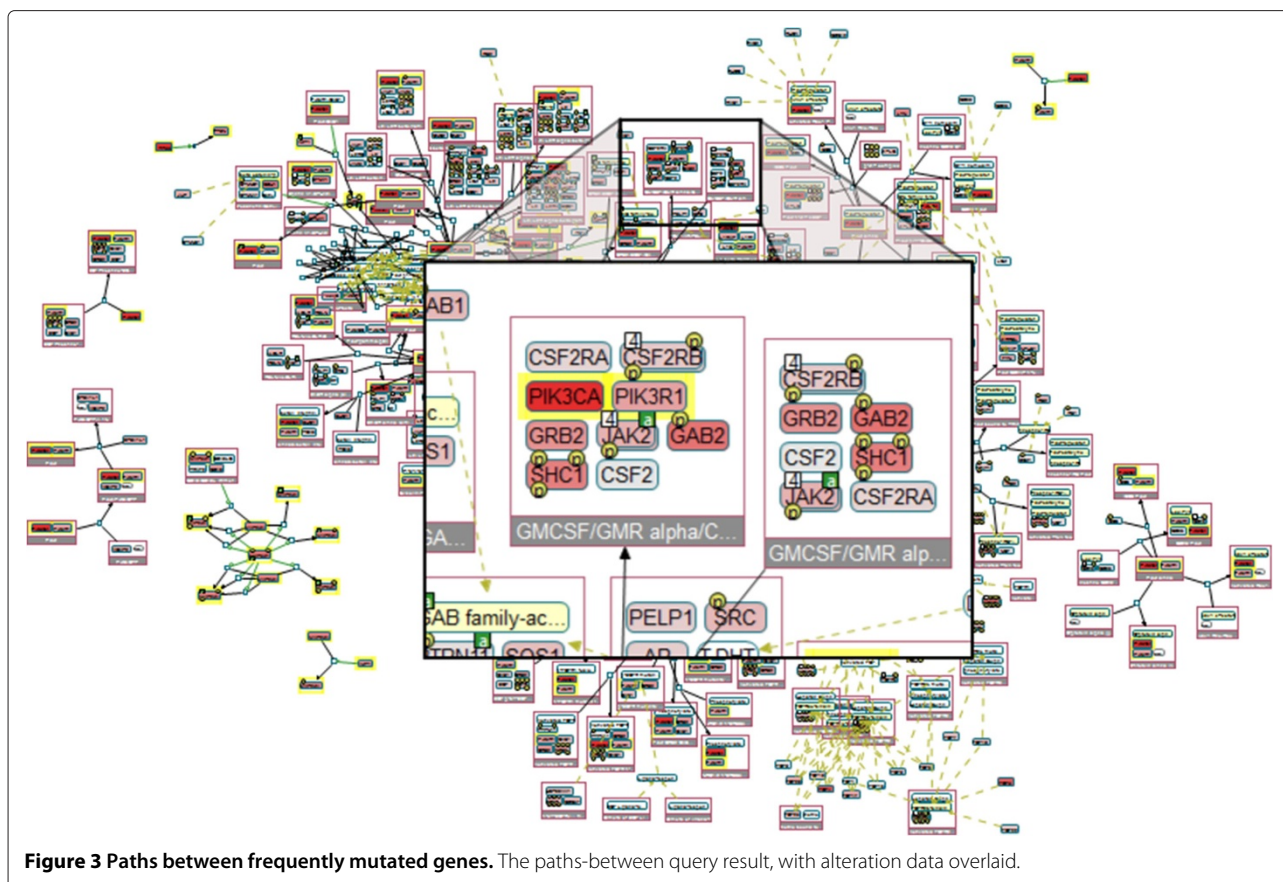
AB1

CSF2RA
4
CSF2RB
PIK3CA
PIK3R1
GRB2
4
JAK2
a
GAB2
SHC1
CSF2
GMCSF/GMR alpha/C...

4
CSF2RB
GRB2
GAB2
CSF2
SHC1
4
JAK2
a
CSF2RA
GMCSF/GMR alp...

c...
S1
GA...

GAB family-ac...
a
SOS1
PELP1
SRC

**Figure 3 Paths between frequently mutated genes.** The paths-between query result, with alteration data overlaid.